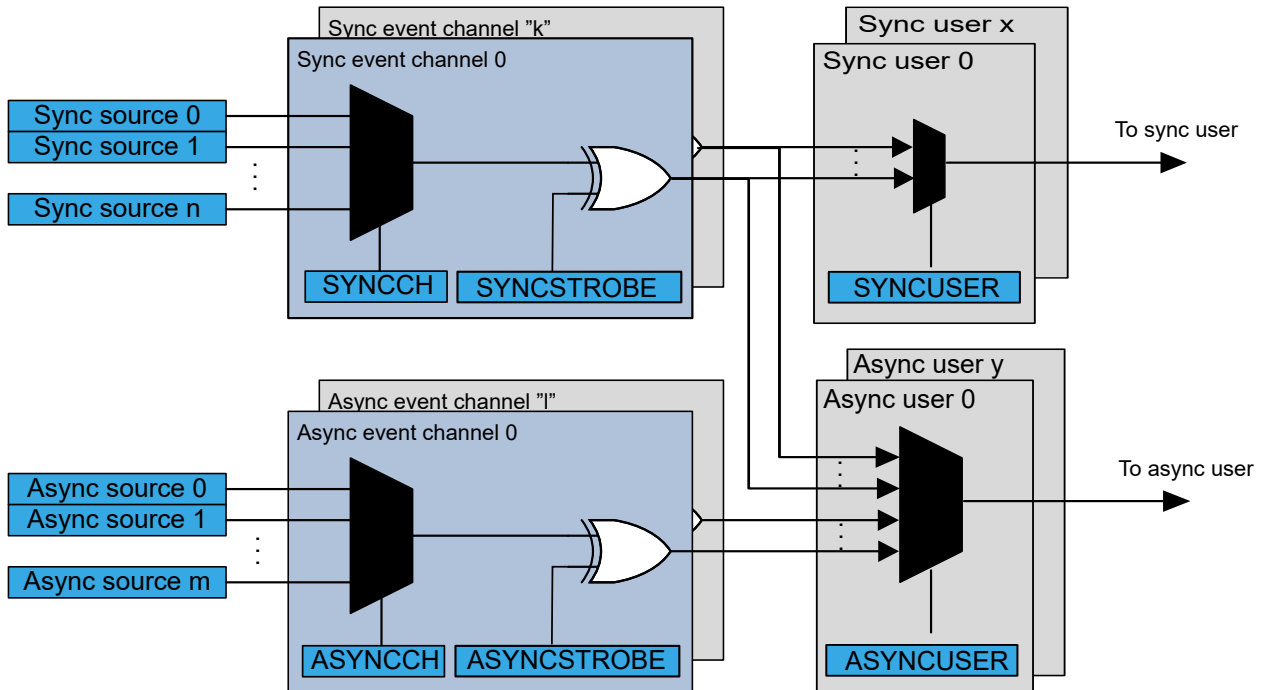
Sync event channel "k"
Sync event channel 0
Sync source 0
Sync source 1
Sync source n
SYNCCH
SYNCSTROBE
Sync user x
Sync user 0
To sync user
SYNCUSER
Async user y
Async user 0
To async user
Async event channel "l"
Async event channel 0
Async source 0
Async source 1
Async source m
ASYNCCH
ASYNCSTROBE
ASYNCUSER